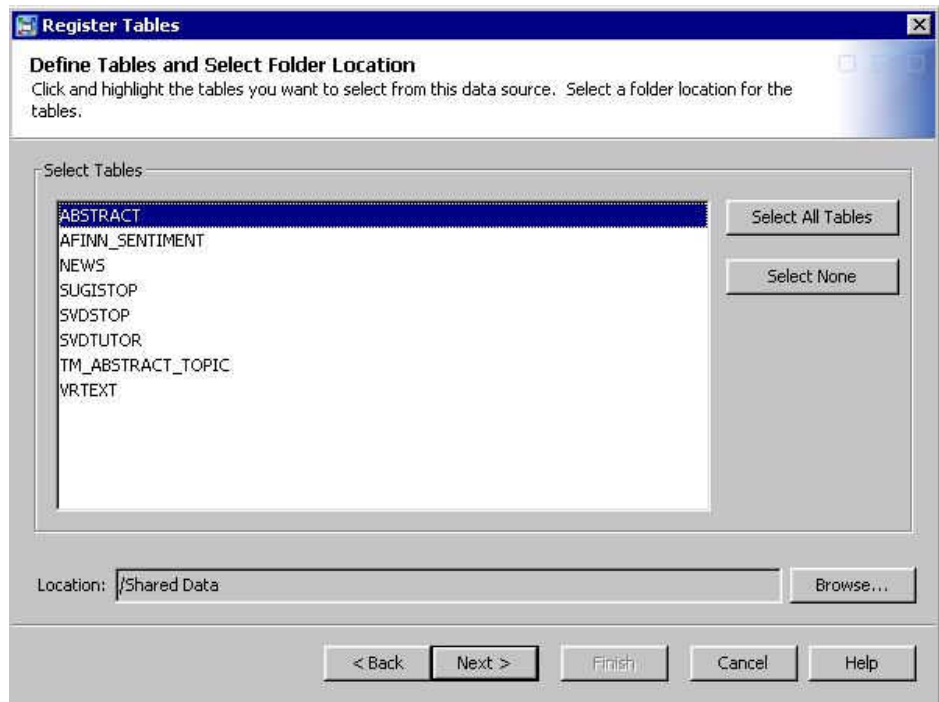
Register Tables

Define Tables and Select Folder Location

Click and highlight the tables you want to select from this data source. Select a folder location for the tables.

Select Tables

ABSTRACT
AFINN_SENTIMENT
NEWS
SUGISTOP
SVDSTOP
SVDTUTOR
TM_ABSTRACT_TOPIC
VRTEXT

Select All Tables

Select None

Location: /Shared Data

Browse...

< Back

Next >

Finish

Cancel

Help